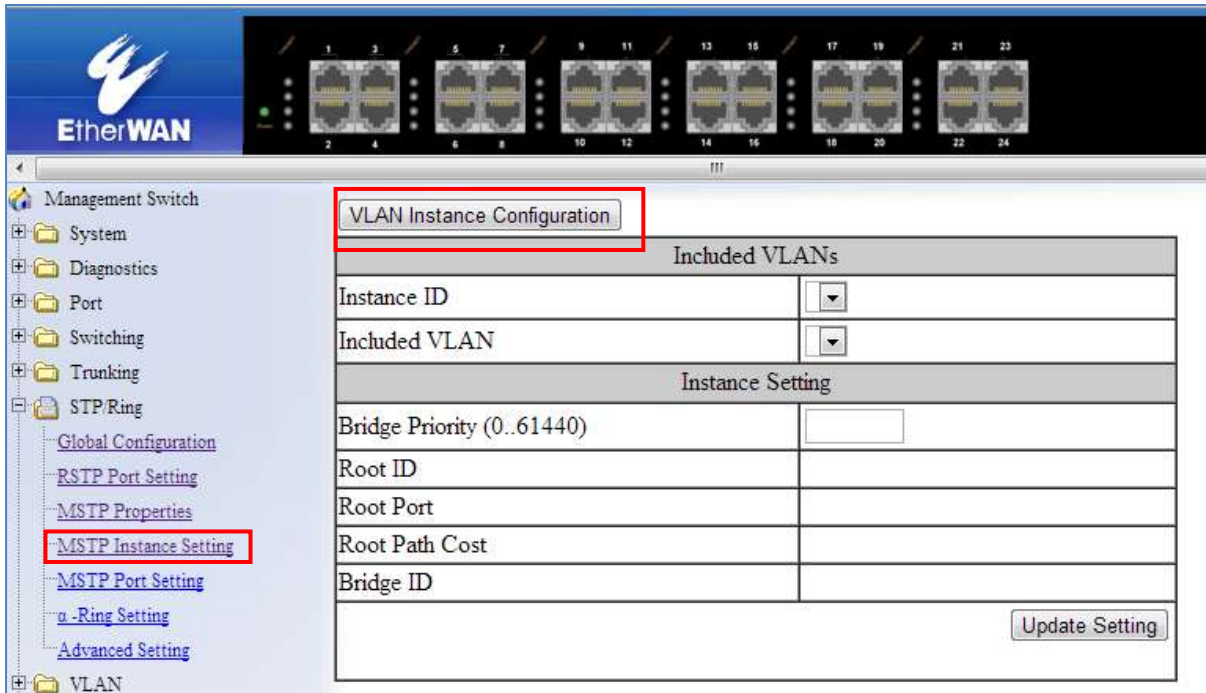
EtherWAN

1 3 5 7 9 11 13 15 17 19 21 23
2 4 6 8 10 12 14 16 18 20 22 24

Management Switch
System
Diagnostics
Port
Switching
Trunking
STP/Ring
Global Configuration
RSTP Port Setting
MSTP Properties
MSTP Instance Setting
MSTP Port Setting
α -Ring Setting
Advanced Setting
VLAN

VLAN Instance Configuration

| Included VLANs | |
|---|---|
| Instance ID | |
| Included VLAN | |
| Instance Setting | |
| Bridge Priority (0..61440) | |
| Root ID | |
| Root Port | |
| Root Path Cost | |
| Bridge ID | |

Update Setting